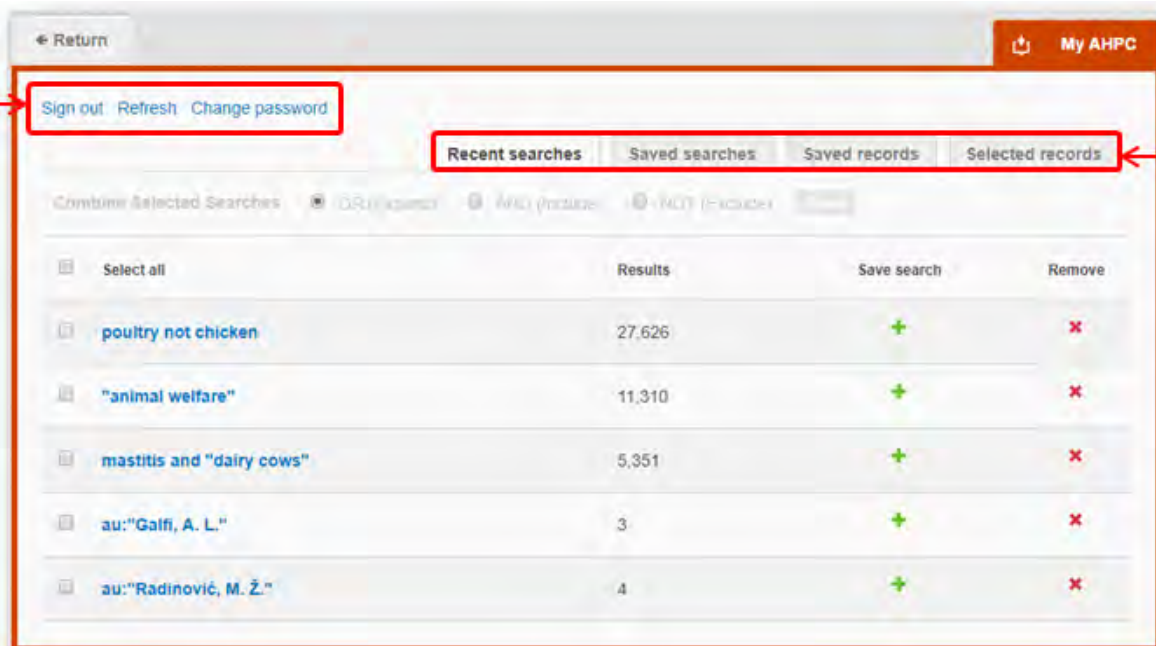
← Return

My AHPC

Sign out Refresh Change password

Recent searches Saved searches Saved records Selected records

Combine Selected Searches OR (Expand) AND (Include) NOT (Exclude) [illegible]

| | Select all | Results | Save search | Remove |
|---|---|---|---|---|
| | poultry not chicken | 27,626 | + | × |
| | "animal welfare" | 11,310 | + | × |
| | mastitis and "dairy cows" | 5,351 | + | × |
| | au:"Galfi, A. L." | 3 | + | × |
| | au:"Radinović, M. Ž." | 4 | + | × |